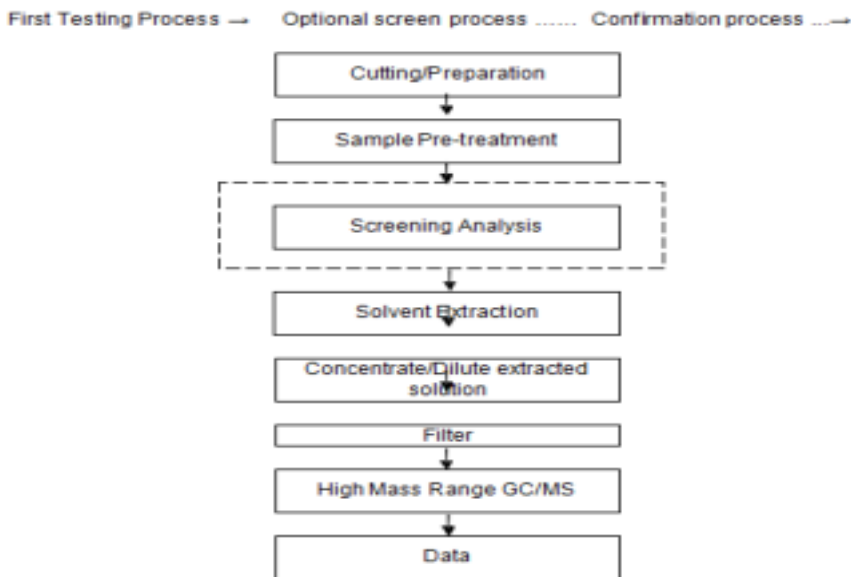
First Testing Process → Optional screen process ...... Confirmation process ...→

Cutting/Preparation

Sample Pre-treatment

Screening Analysis

Solvent Extraction

Concentrate/Dilute extracted solution

Filter

High Mass Range GC/MS

Data